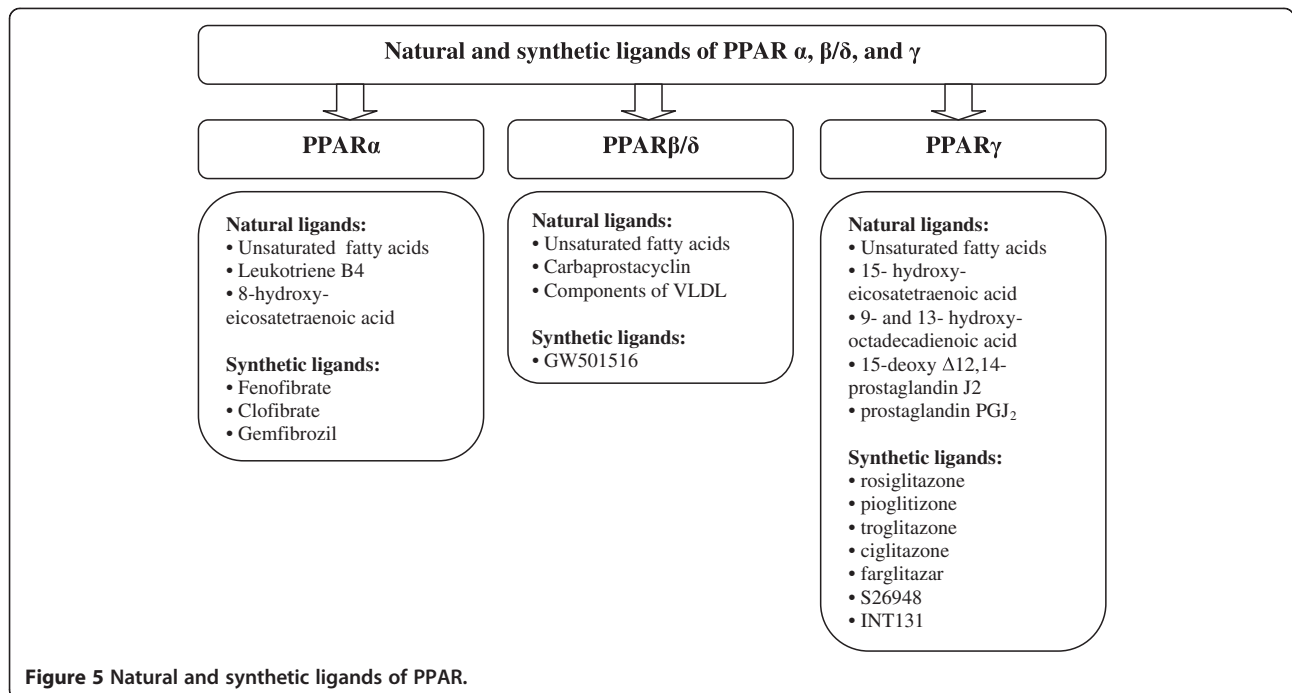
Natural and synthetic ligands of PPAR α, β/δ, and γ

PPARα

PPARβ/δ

PPARγ

Natural ligands:
• Unsaturated fatty acids
• Leukotriene B4
• 8-hydroxy-eicosatetraenoic acid

Synthetic ligands:
• Fenofibrate
• Clofibrate
• Gemfibrozil

Natural ligands:
• Unsaturated fatty acids
• Carbaprostacyclin
• Components of VLDL

Synthetic ligands:
• GW501516

Natural ligands:
• Unsaturated fatty acids
• 15- hydroxy-eicosatetraenoic acid
• 9- and 13- hydroxy-octadecadienoic acid
• 15-deoxy Δ12,14-prostaglandin J2
• prostaglandin $PGJ_2$

Synthetic ligands:
• rosiglitazone
• pioglitizone
• troglitazone
• ciglitazone
• farglitazar
• S26948
• INT131

Figure 5 Natural and synthetic ligands of PPAR.